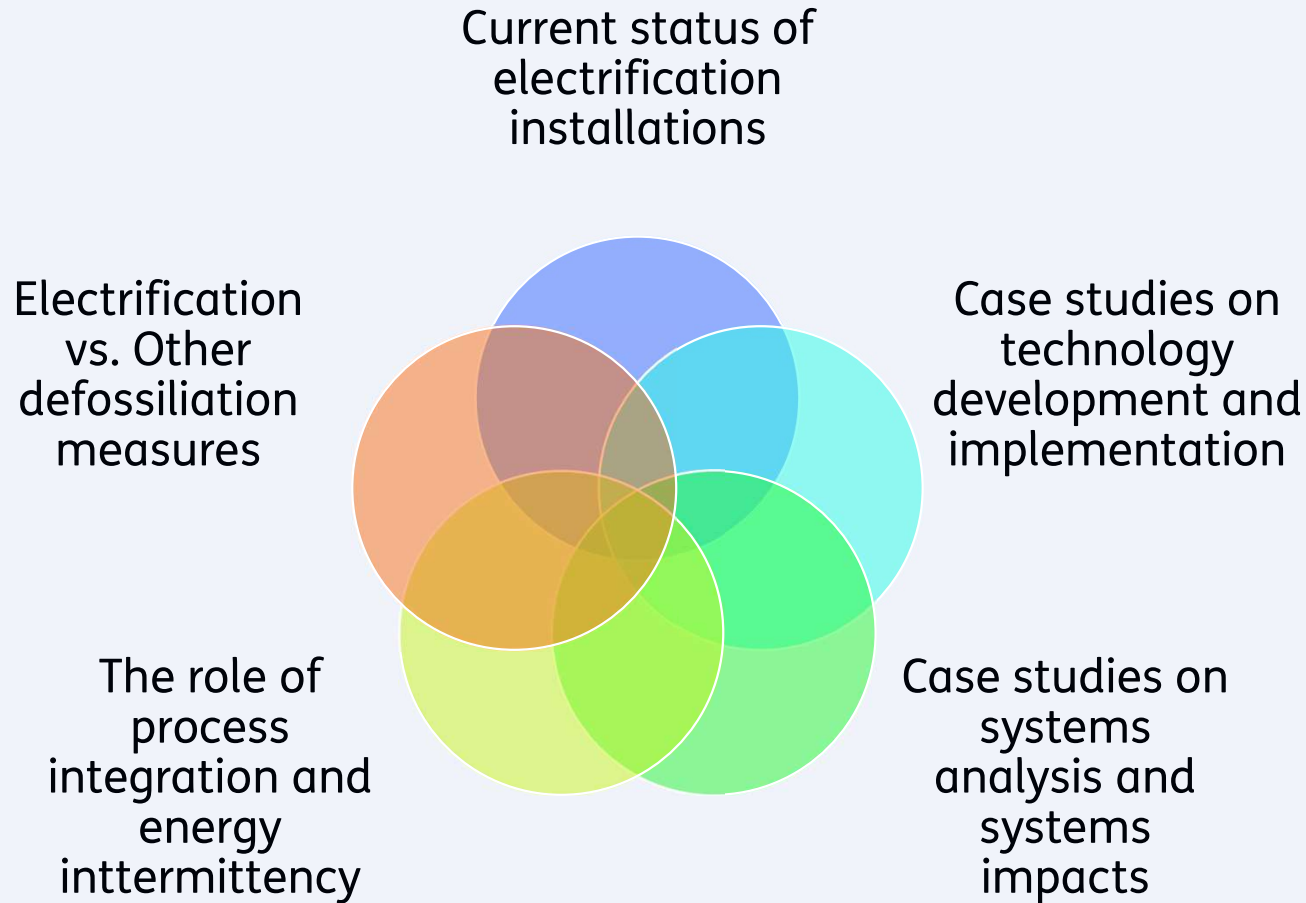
Current status of electrification installations

Electrification vs. Other defossiliation measures

Case studies on technology development and implementation

The role of process integration and energy inttermittency

Case studies on systems analysis and systems impacts